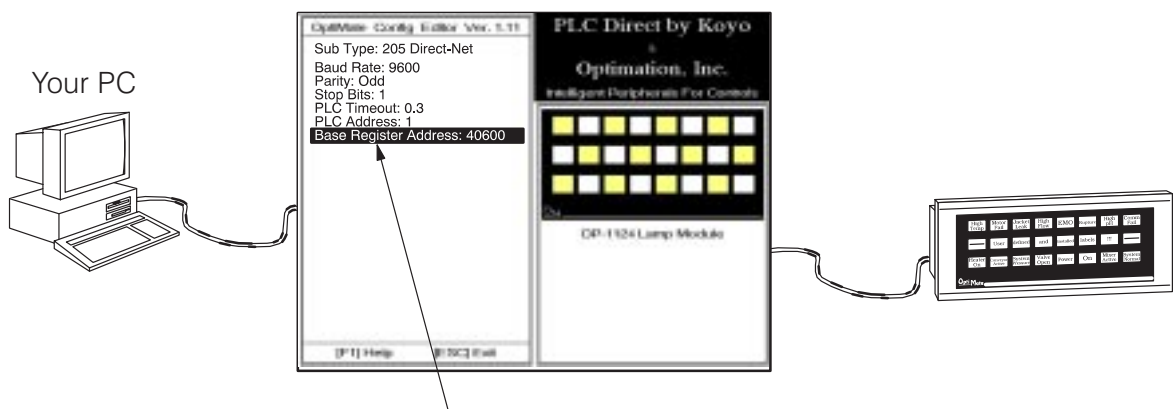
Your PC

OptiMate Config Editor Ver. 1.11

Sub Type: 205 Direct-Net

Baud Rate: 9600
Parity: Odd
Stop Bits: 1
PLC Timeout: 0.3
PLC Address: 1
Base Register Address: 40600

[F1] Help [ESC] Exit

PLC Direct by Koyo
&
Optimation, Inc.
Intelligent Peripherals For Controls

OP-1124 Lamp Module

High Temp | Motor Fault | Jacket Leak | High Flow | RMO | Bypass | High off | Comm Fail
User | defined | and | installed | labels | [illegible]
Heater On | Conveyor Active | System Running | Valve Open | Power | On | Mixer Active | System Normal

OptiMate